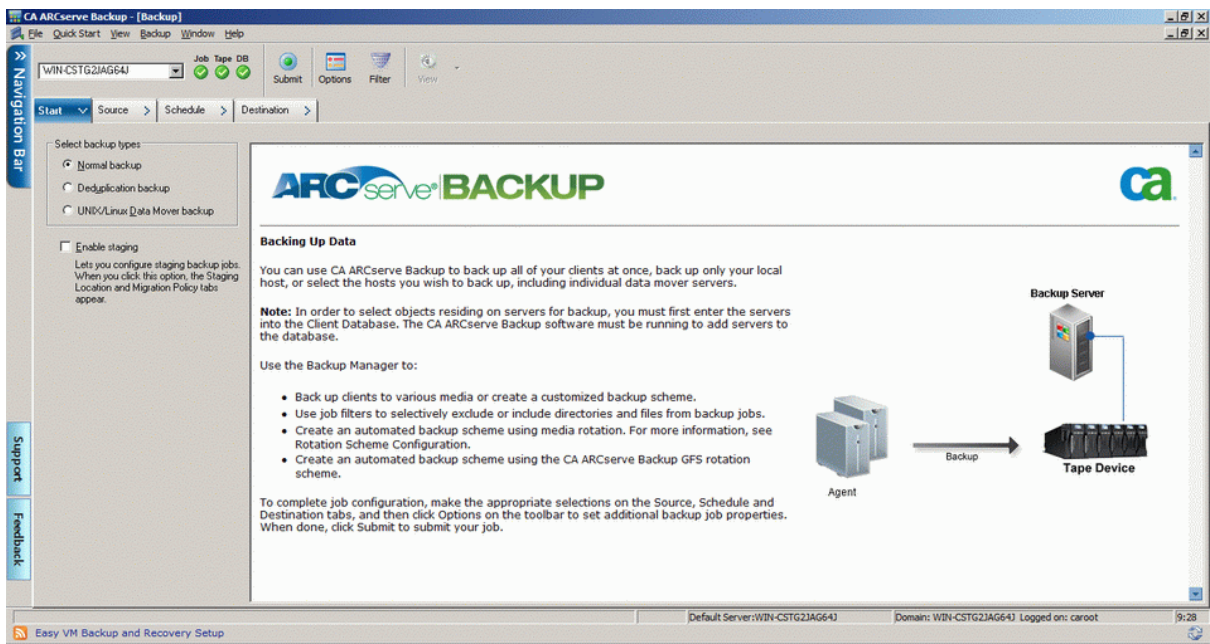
CA ARCserve Backup - [Backup]

File Quick Start View Backup Window Help

WIN-CSTG2JAG64J

Job Tape DB

Submit Options Filter View

Navigation Bar

Start Source Schedule Destination

Select backup types

Normal backup

Deduplication backup

UNIX/Linux Data Mover backup

Enable staging

Lets you configure staging backup jobs. When you click this option, the Staging Location and Migration Policy tabs appear.

ARCserve BACKUP

ca

Backing Up Data

You can use CA ARCserve Backup to back up all of your clients at once, back up only your local host, or select the hosts you wish to back up, including individual data mover servers.

Note: In order to select objects residing on servers for backup, you must first enter the servers into the Client Database. The CA ARCserve Backup software must be running to add servers to the database.

Use the Backup Manager to:

• Back up clients to various media or create a customized backup scheme.
• Use job filters to selectively exclude or include directories and files from backup jobs.
• Create an automated backup scheme using media rotation. For more information, see Rotation Scheme Configuration.
• Create an automated backup scheme using the CA ARCserve Backup GFS rotation scheme.

To complete job configuration, make the appropriate selections on the Source, Schedule and Destination tabs, and then click Options on the toolbar to set additional backup job properties. When done, click Submit to submit your job.

Backup Server

Backup

Tape Device

Agent

Support

Feedback

Default Server:WIN-CSTG2JAG64J Domain: WIN-CSTG2JAG64J Logged on: caroot 9:28

Easy VM Backup and Recovery Setup